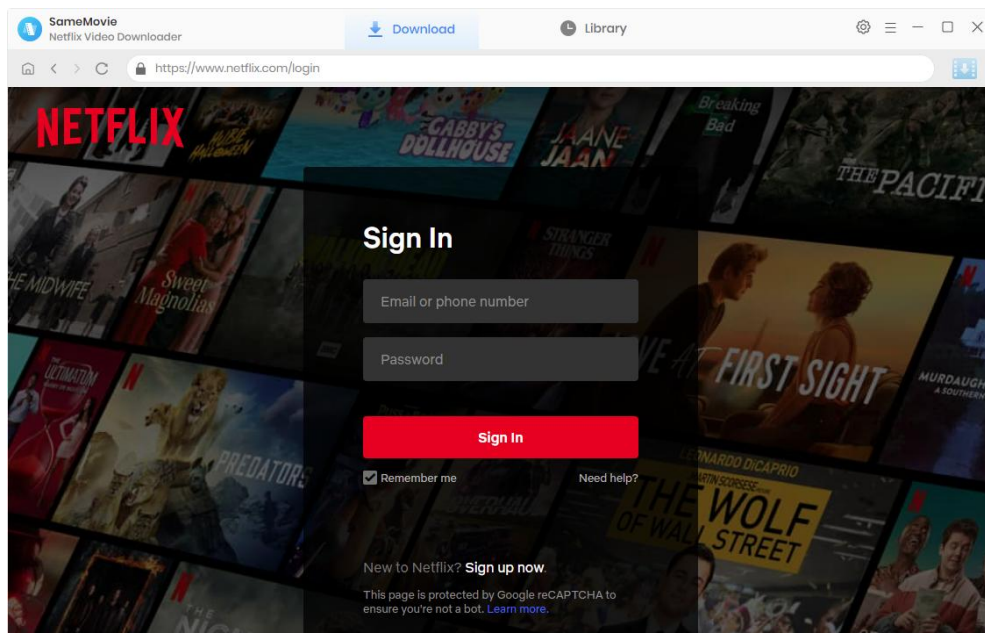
SameMovie
Netflix Video Downloader

Download

Library

https://www.netflix.com/login

NETFLIX

Sign In

Email or phone number

Password

Sign In

Remember me

Need help?

New to Netflix? Sign up now.

This page is protected by Google reCAPTCHA to ensure you're not a bot. Learn more.